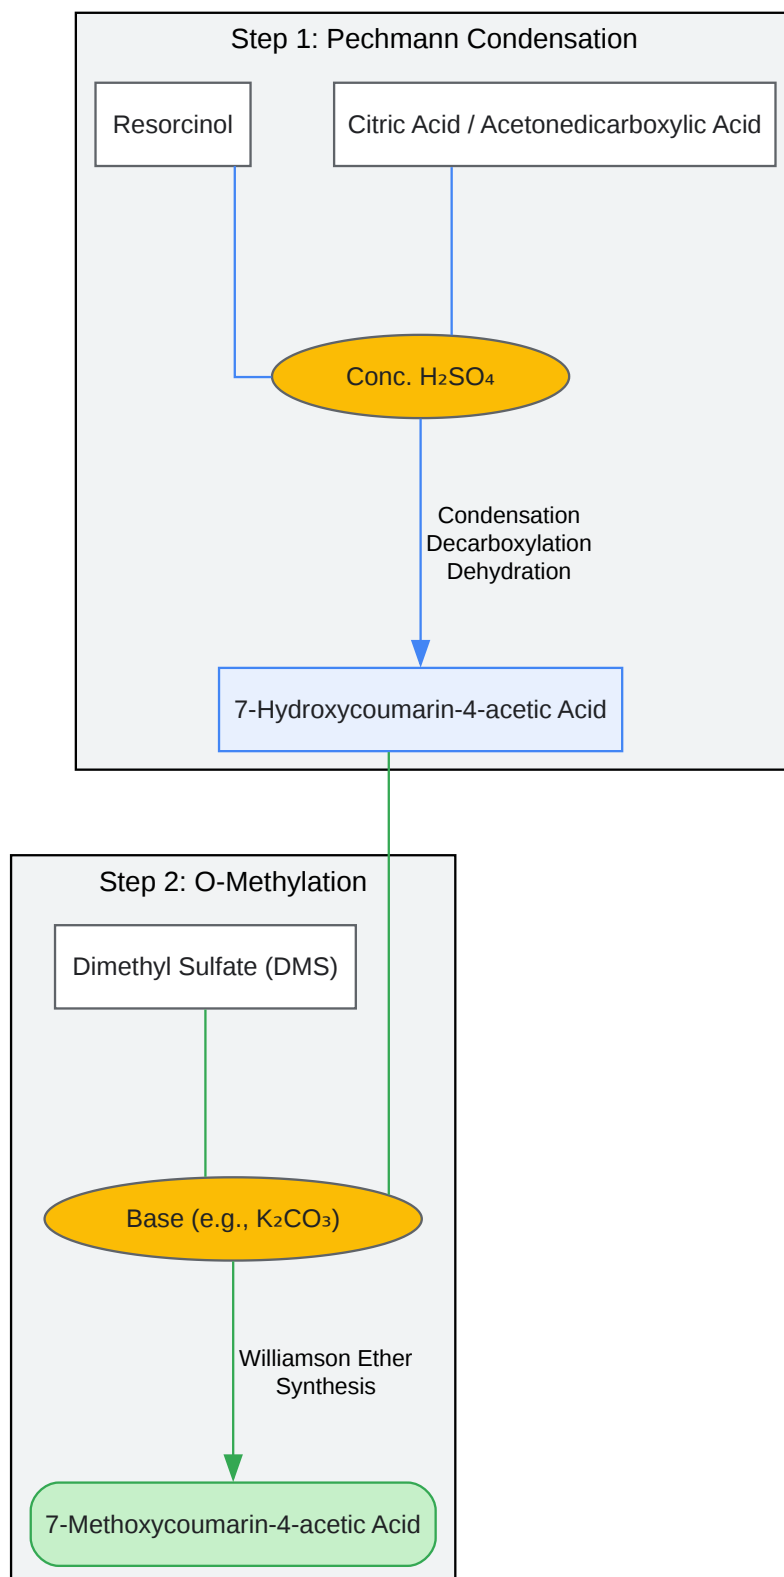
Step 1: Pechmann Condensation

Resorcinol

Citric Acid / Acetonedicarboxylic Acid

Conc. $H_2SO_4$

Condensation
Decarboxylation
Dehydration

7-Hydroxycoumarin-4-acetic Acid

Step 2: O-Methylation

Dimethyl Sulfate (DMS)

Base (e.g., $K_2CO_3$)

Williamson Ether Synthesis

7-Methoxycoumarin-4-acetic Acid